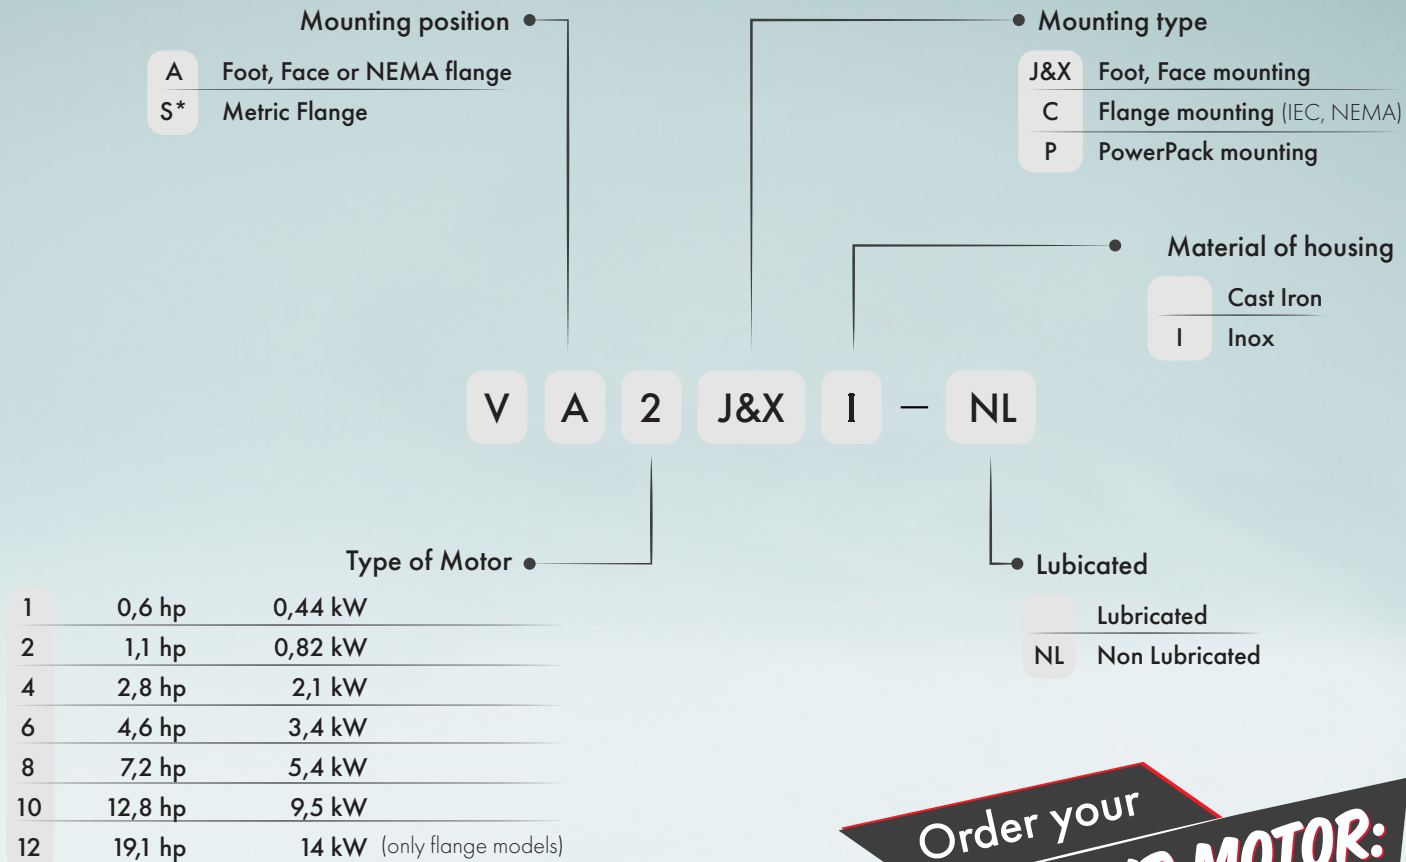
Mounting position

| | |
|---|---|
| A | Foot, Face or NEMA flange |
| S* | Metric Flange |

Mounting type

| | |
|---|---|
| J&X | Foot, Face mounting |
| C | Flange mounting (IEC, NEMA) |
| P | PowerPack mounting |

Material of housing

| | |
|---|---|
| | Cast Iron |
| I | Inox |

V A 2 J&X I – NL

Type of Motor

| | | |
|---|---|---|
| 1 | 0,6 hp | 0,44 kW |
| 2 | 1,1 hp | 0,82 kW |
| 4 | 2,8 hp | 2,1 kW |
| 6 | 4,6 hp | 3,4 kW |
| 8 | 7,2 hp | 5,4 kW |
| 10 | 12,8 hp | 9,5 kW |
| 12 | 19,1 hp | 14 kW (only flange models) |

Lubicated

| | |
|---|---|
| | Lubricated |
| NL | Non Lubricated |

Order your

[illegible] MOTOR: